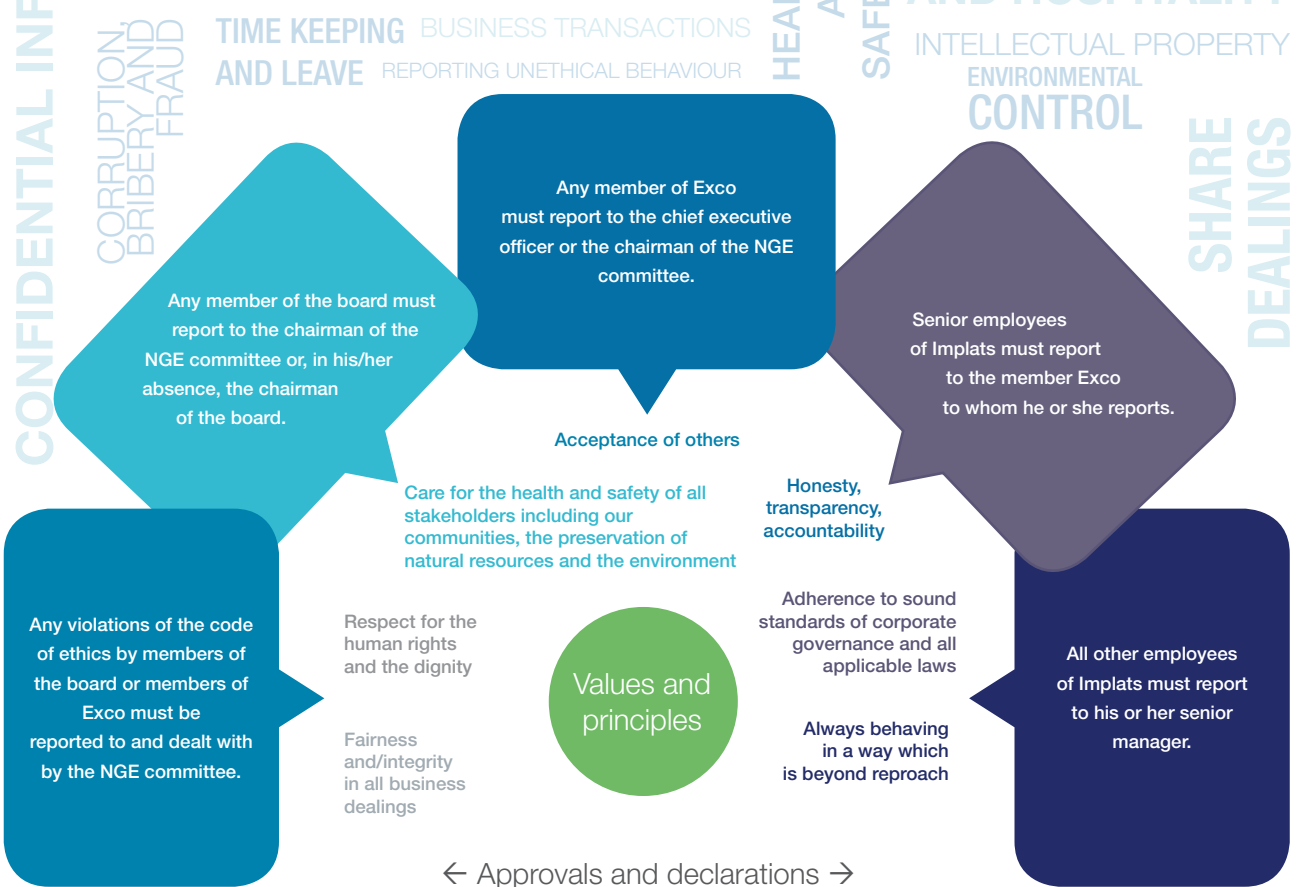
CONFIDENTIAL INF

CORRUPTION, BRIBERY AND FRAUD

TIME KEEPING AND LEAVE

BUSINESS TRANSACTIONS

REPORTING UNETHICAL BEHAVIOUR

HEA

SAFE

INTELLECTUAL PROPERTY

ENVIRONMENTAL CONTROL

SHARE DEALINGS

Any member of Exco must report to the chief executive officer or the chairman of the NGE committee.

Any member of the board must report to the chairman of the NGE committee or, in his/her absence, the chairman of the board.

Senior employees of Implats must report to the member Exco to whom he or she reports.

Acceptance of others

Care for the health and safety of all stakeholders including our communities, the preservation of natural resources and the environment

Honesty, transparency, accountability

Any violations of the code of ethics by members of the board or members of Exco must be reported to and dealt with by the NGE committee.

Respect for the human rights and the dignity

Fairness and/integrity in all business dealings

Values and principles

Adherence to sound standards of corporate governance and all applicable laws

Always behaving in a way which is beyond reproach

All other employees of Implats must report to his or her senior manager.

← Approvals and declarations →